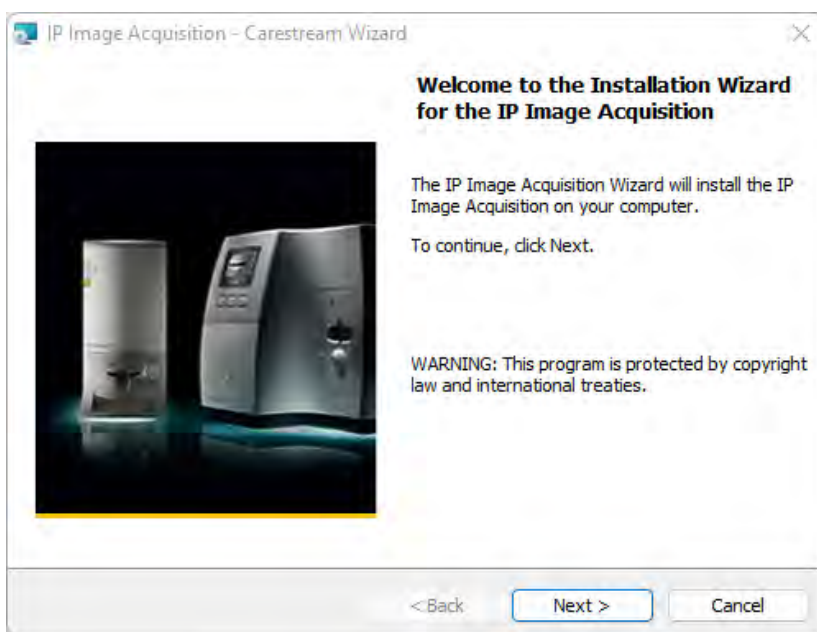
IP Image Acquisition - Carestream Wizard

Welcome to the Installation Wizard for the IP Image Acquisition

The IP Image Acquisition Wizard will install the IP Image Acquisition on your computer.

To continue, click Next.

WARNING: This program is protected by copyright law and international treaties.

< Back

Next >

Cancel